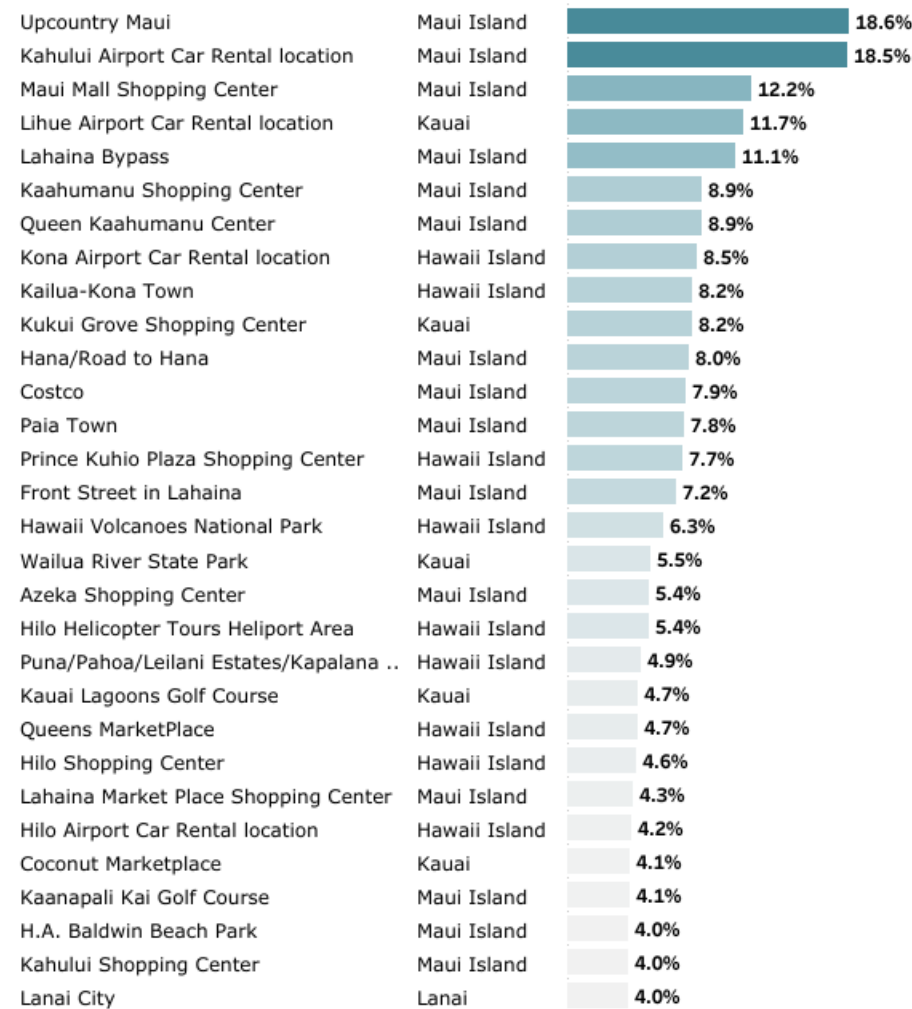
| | | |
|---|---|---|
| Upcountry Maui | Maui Island | 18.6% |
| Kahului Airport Car Rental location | Maui Island | 18.5% |
| Maui Mall Shopping Center | Maui Island | 12.2% |
| Lihue Airport Car Rental location | Kauai | 11.7% |
| Lahaina Bypass | Maui Island | 11.1% |
| Kaahumanu Shopping Center | Maui Island | 8.9% |
| Queen Kaahumanu Center | Maui Island | 8.9% |
| Kona Airport Car Rental location | Hawaii Island | 8.5% |
| Kailua-Kona Town | Hawaii Island | 8.2% |
| Kukui Grove Shopping Center | Kauai | 8.2% |
| Hana/Road to Hana | Maui Island | 8.0% |
| Costco | Maui Island | 7.9% |
| Paia Town | Maui Island | 7.8% |
| Prince Kuhio Plaza Shopping Center | Hawaii Island | 7.7% |
| Front Street in Lahaina | Maui Island | 7.2% |
| Hawaii Volcanoes National Park | Hawaii Island | 6.3% |
| Wailua River State Park | Kauai | 5.5% |
| Azeka Shopping Center | Maui Island | 5.4% |
| Hilo Helicopter Tours Heliport Area | Hawaii Island | 5.4% |
| Puna/Pahoa/Leilani Estates/Kapalana .. | Hawaii Island | 4.9% |
| Kauai Lagoons Golf Course | Kauai | 4.7% |
| Queens MarketPlace | Hawaii Island | 4.7% |
| Hilo Shopping Center | Hawaii Island | 4.6% |
| Lahaina Market Place Shopping Center | Maui Island | 4.3% |
| Hilo Airport Car Rental location | Hawaii Island | 4.2% |
| Coconut Marketplace | Kauai | 4.1% |
| Kaanapali Kai Golf Course | Maui Island | 4.1% |
| H.A. Baldwin Beach Park | Maui Island | 4.0% |
| Kahului Shopping Center | Maui Island | 4.0% |
| Lanai City | Lanai | 4.0% |